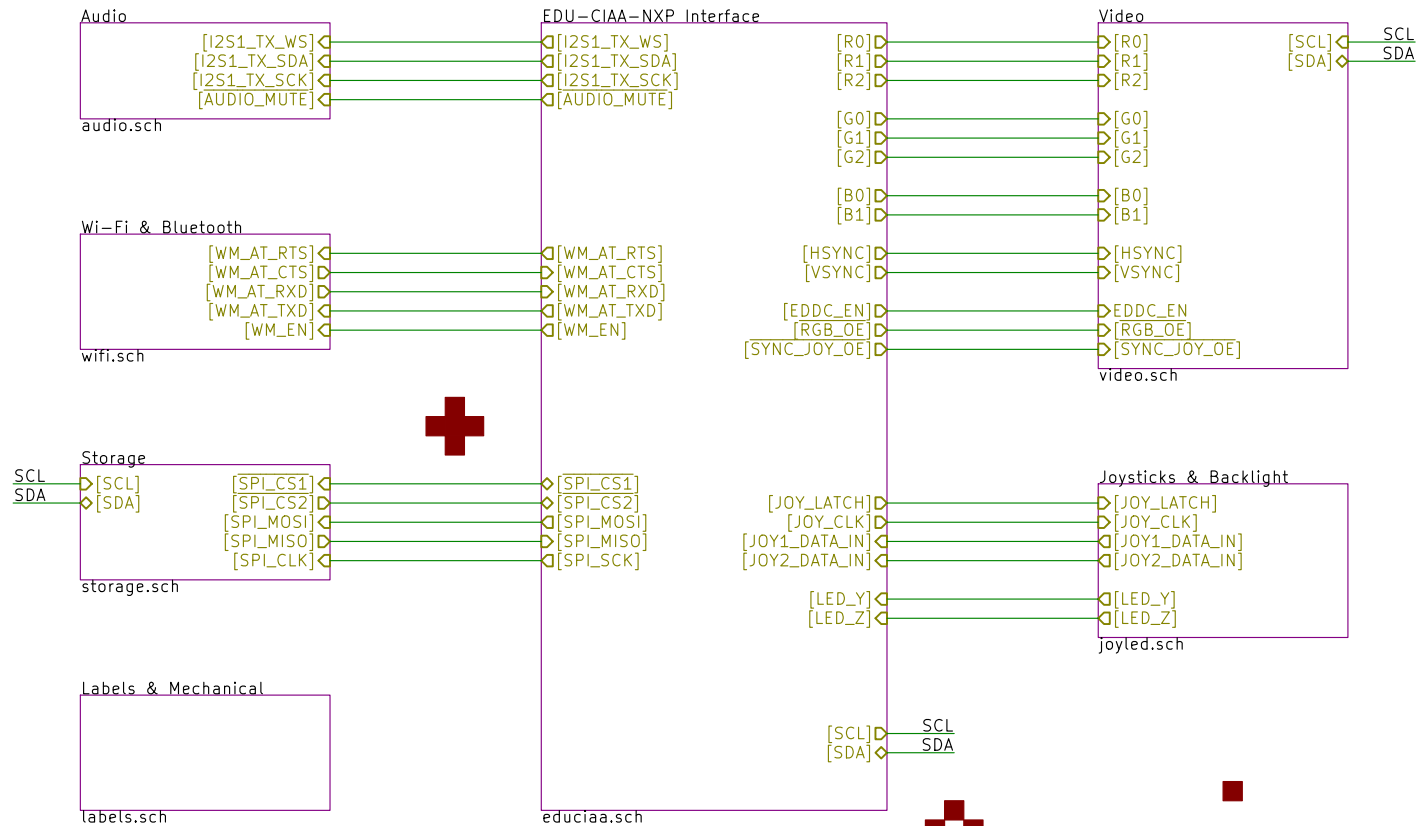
Audio
[I2S1_TX_WS]
[I2S1_TX_SDA]
[I2S1_TX_SCK]
[AUDIO_MUTE]
audio.sch

EDU-CIAA-NXP Interface
[I2S1_TX_WS]
[I2S1_TX_SDA]
[I2S1_TX_SCK]
[AUDIO_MUTE]

[R0]
[R1]
[R2]
[G0]
[G1]
[G2]
[B0]
[B1]
[HSYNC]
[VSYNC]
[EDDC_EN]
[$\overline{RGB\_OE}$]
[SYNC_JOY_OE]

Video
[R0]
[R1]
[R2]
[G0]
[G1]
[G2]
[B0]
[B1]
[HSYNC]
[VSYNC]
EDDC_EN
[$\overline{RGB\_OE}$]
[SYNC_JOY_OE]
[SCL]
[SDA]
SCL
SDA
video.sch

Wi-Fi & Bluetooth
[WM_AT_RTS]
[WM_AT_CTS]
[WM_AT_RXD]
[WM_AT_TXD]
[WM_EN]
wifi.sch

[WM_AT_RTS]
[WM_AT_CTS]
[WM_AT_RXD]
[WM_AT_TXD]
[WM_EN]

Storage
SCL
SDA
[SCL]
[SDA]
[$\overline{SPI\_CS1}$]
[$\overline{SPI\_CS2}$]
[SPI_MOSI]
[SPI_MISO]
[SPI_CLK]
storage.sch

[$\overline{SPI\_CS1}$]
[$\overline{SPI\_CS2}$]
[SPI_MOSI]
[SPI_MISO]
[SPI_SCK]

[JOY_LATCH]
[JOY_CLK]
[JOY1_DATA_IN]
[JOY2_DATA_IN]
[LED_Y]
[LED_Z]

Joysticks & Backlight
[JOY_LATCH]
[JOY_CLK]
[JOY1_DATA_IN]
[JOY2_DATA_IN]
[LED_Y]
[LED_Z]
joyled.sch

Labels & Mechanical
labels.sch

[SCL]
[SDA]
SCL
SDA
educiaa.sch